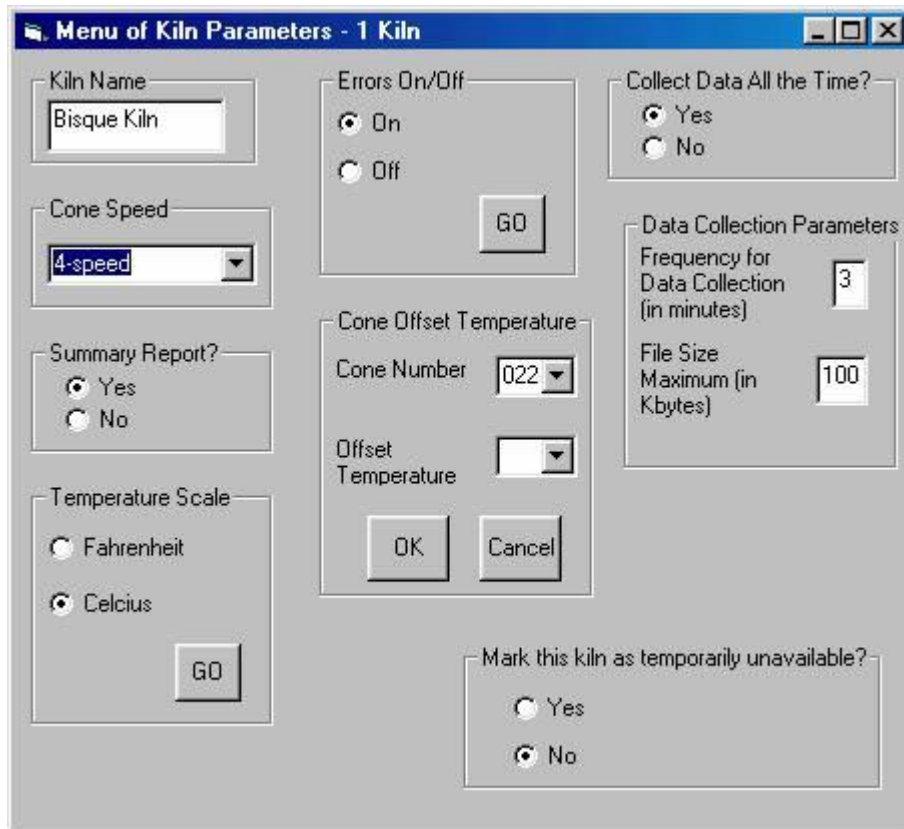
Menu of Kiln Parameters - 1 Kiln

Kiln Name
Bisque Kiln

Cone Speed
4-speed

Summary Report?
Yes
No

Temperature Scale
Fahrenheit
Celcius
GO

Errors On/Off
On
Off
GO

Cone Offset Temperature
Cone Number 022
Offset Temperature
OK
Cancel

Collect Data All the Time?
Yes
No

Data Collection Parameters
Frequency for Data Collection (in minutes) 3
File Size Maximum (in Kbytes) 100

Mark this kiln as temporarily unavailable?
Yes
No